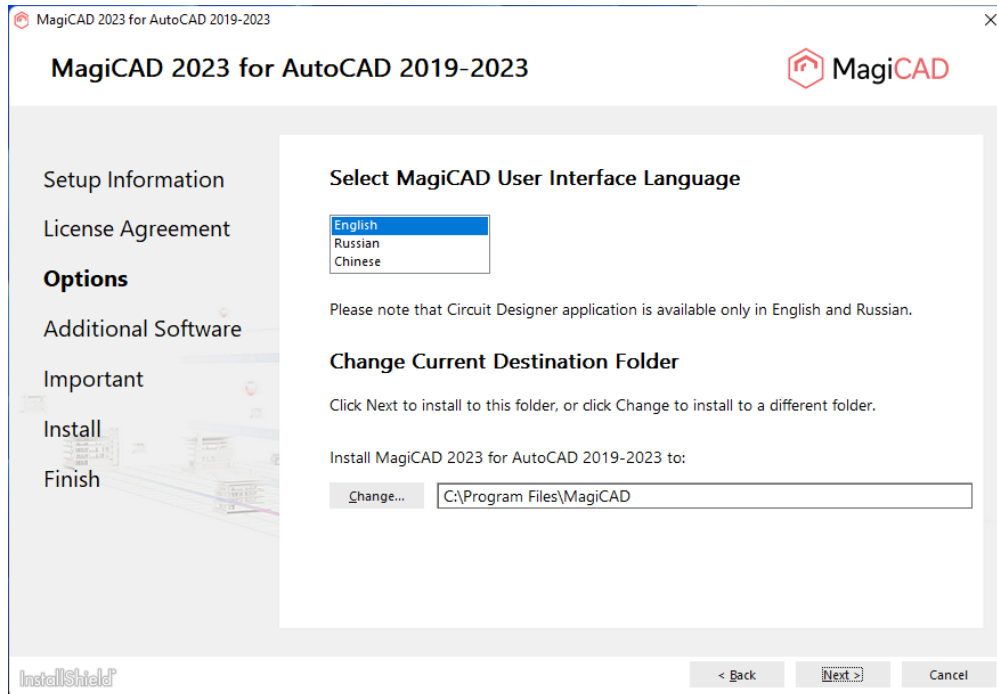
MagiCAD 2023 for AutoCAD 2019-2023

MagiCAD 2023 for AutoCAD 2019-2023

MagiCAD

Setup Information

License Agreement

Options

Additional Software

Important

Install

Finish

Select MagiCAD User Interface Language

English
Russian
Chinese

Please note that Circuit Designer application is available only in English and Russian.

Change Current Destination Folder

Click Next to install to this folder, or click Change to install to a different folder.

Install MagiCAD 2023 for AutoCAD 2019-2023 to:

Change...

C:\Program Files\MagiCAD

InstallShield

< Back

Next >

Cancel